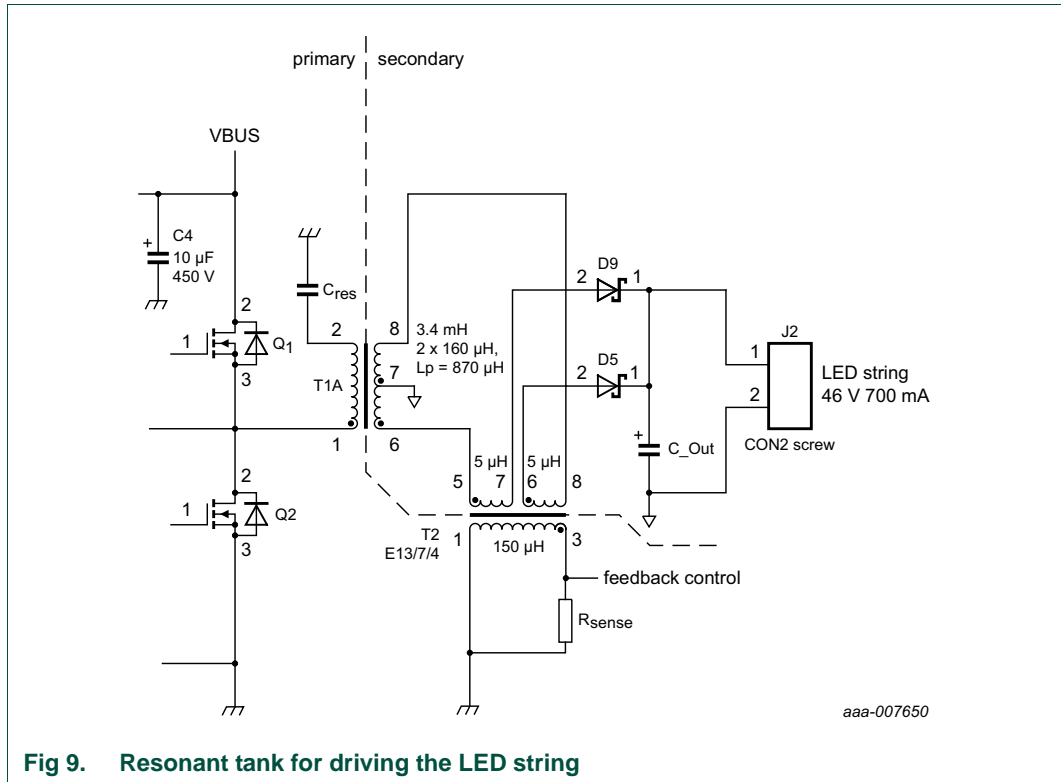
primary secondary

VBUS

C4
10 µF
450 V

$C_{res}$

2
1
$Q_1$
3

2
T1A
1

8
7
6

3.4 mH
2 x 160 µH,
Lp = 870 µH

2
1
Q2
3

5 µH
5 µH
5
7
6
8

T2
E13/7/4
1
150 µH
3

D9
2 1

D5
2 1

C_Out

J2
1
2
LED string
46 V 700 mA
CON2 screw

feedback control

$R_{sense}$

aaa-007650

Fig 9. Resonant tank for driving the LED string